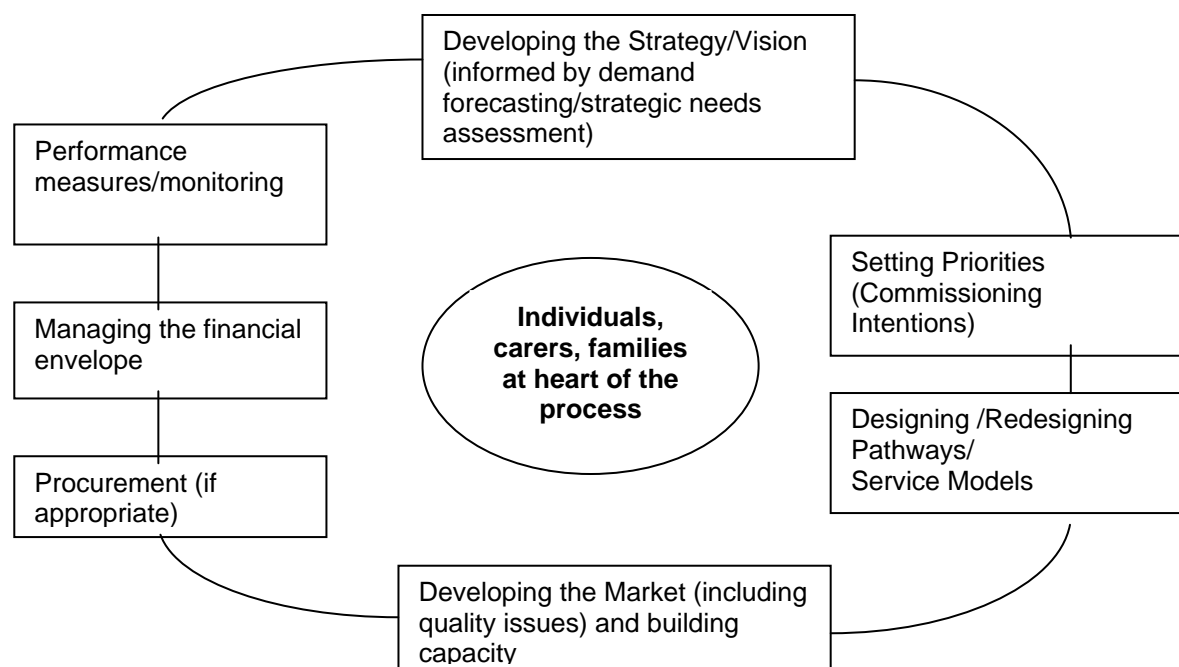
Developing the Strategy/Vision (informed by demand forecasting/strategic needs assessment)

Performance measures/monitoring

Setting Priorities (Commissioning Intentions)

Individuals, carers, families at heart of the process

Managing the financial envelope

Designing /Redesigning Pathways/ Service Models

Procurement (if appropriate)

Developing the Market (including quality issues) and building capacity